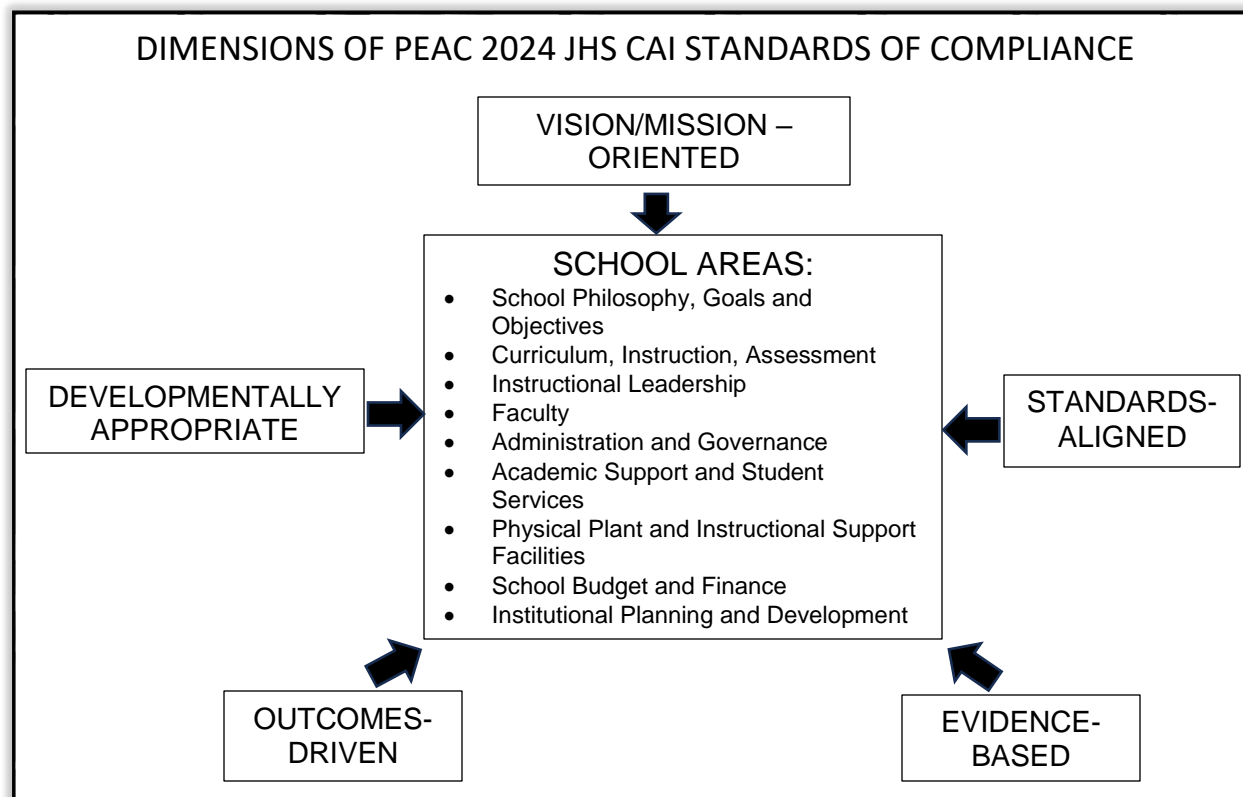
DIMENSIONS OF PEAC 2024 JHS CAI STANDARDS OF COMPLIANCE

VISION/MISSION – ORIENTED

SCHOOL AREAS:
- School Philosophy, Goals and Objectives
- Curriculum, Instruction, Assessment
- Instructional Leadership
- Faculty
- Administration and Governance
- Academic Support and Student Services
- Physical Plant and Instructional Support Facilities
- School Budget and Finance
- Institutional Planning and Development

DEVELOPMENTALLY APPROPRIATE

STANDARDS-ALIGNED

OUTCOMES-DRIVEN

EVIDENCE-BASED